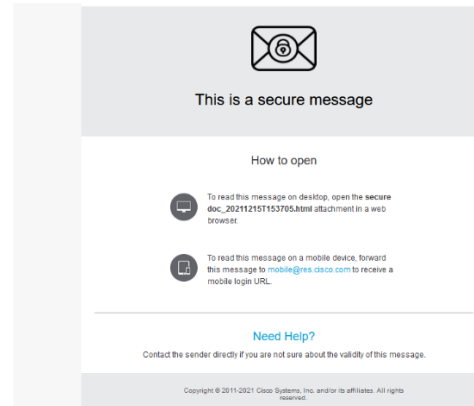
This is a secure message

How to open

To read this message on desktop, open the secure doc_20211215T153705.html attachment in a web browser.

To read this message on a mobile device, forward this message to mobile@res.cisco.com to receive a mobile login URL.

Need Help?

Contact the sender directly if you are not sure about the validity of this message.

Copyright © 2011-2021 Cisco Systems, Inc. and/or its affiliates. All rights reserved.